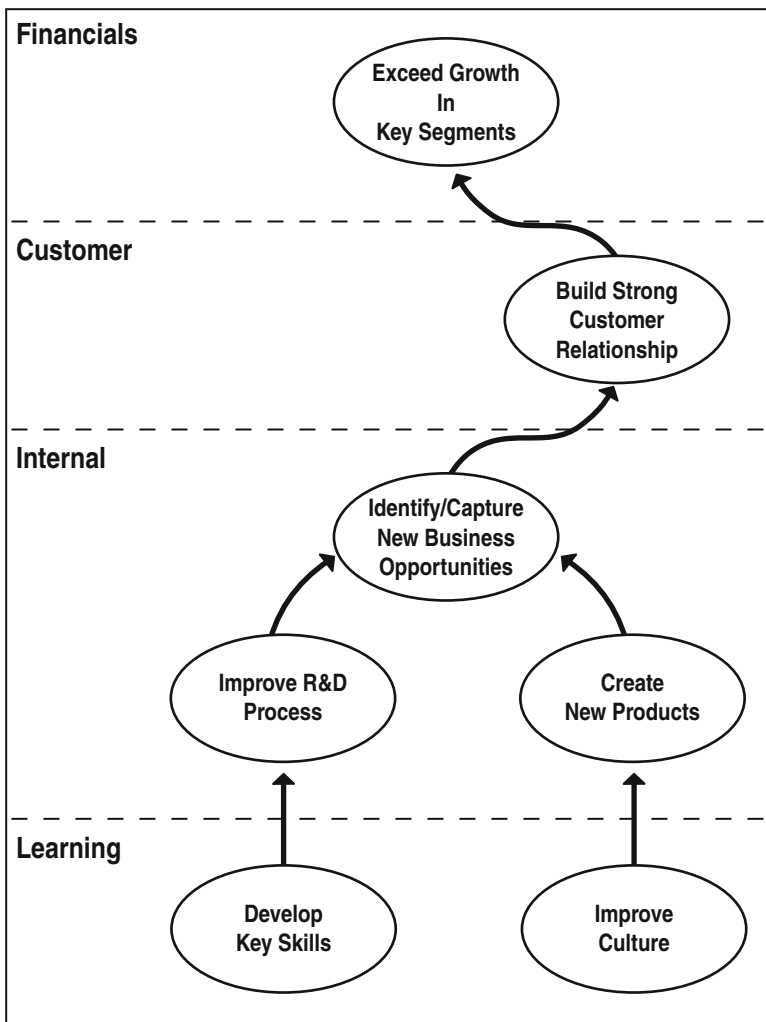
Financials

Exceed Growth In Key Segments

Customer

Build Strong Customer Relationship

Internal

Identify/Capture New Business Opportunities

Improve R&D Process

Create New Products

Learning

Develop Key Skills

Improve Culture